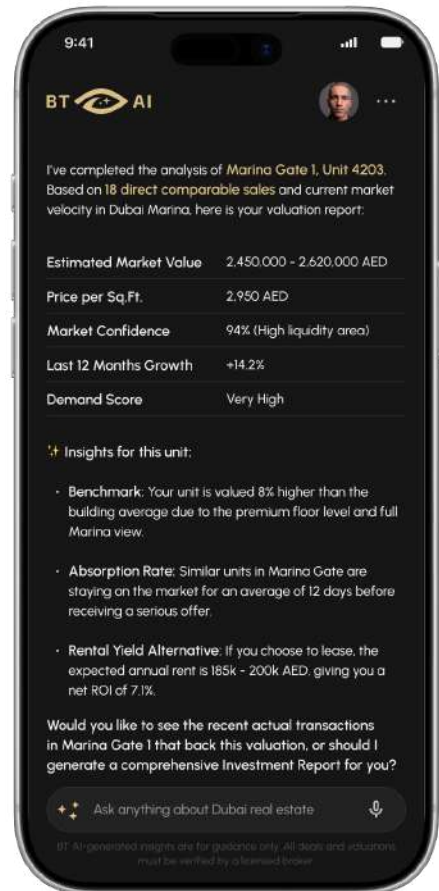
9:41

BT AI

I've completed the analysis of Marina Gate 1, Unit 4203. Based on 18 direct comparable sales and current market velocity in Dubai Marina, here is your valuation report:

| | |
|---|---|
| Estimated Market Value | 2,450,000 - 2,620,000 AED |
| Price per Sq.Ft. | 2,950 AED |
| Market Confidence | 94% (High liquidity area) |
| Last 12 Months Growth | +14.2% |
| Demand Score | Very High |

✨ Insights for this unit:

· Benchmark: Your unit is valued 8% higher than the building average due to the premium floor level and full Marina view.

· Absorption Rate: Similar units in Marina Gate are staying on the market for an average of 12 days before receiving a serious offer.

· Rental Yield Alternative: If you choose to lease, the expected annual rent is 185k - 200k AED, giving you a net ROI of 7.1%.

Would you like to see the recent actual transactions in Marina Gate 1 that back this valuation, or should I generate a comprehensive Investment Report for you?

Ask anything about Dubai real estate

BT AI-generated insights are for guidance only. All deals and valuations must be verified by a licensed broker.